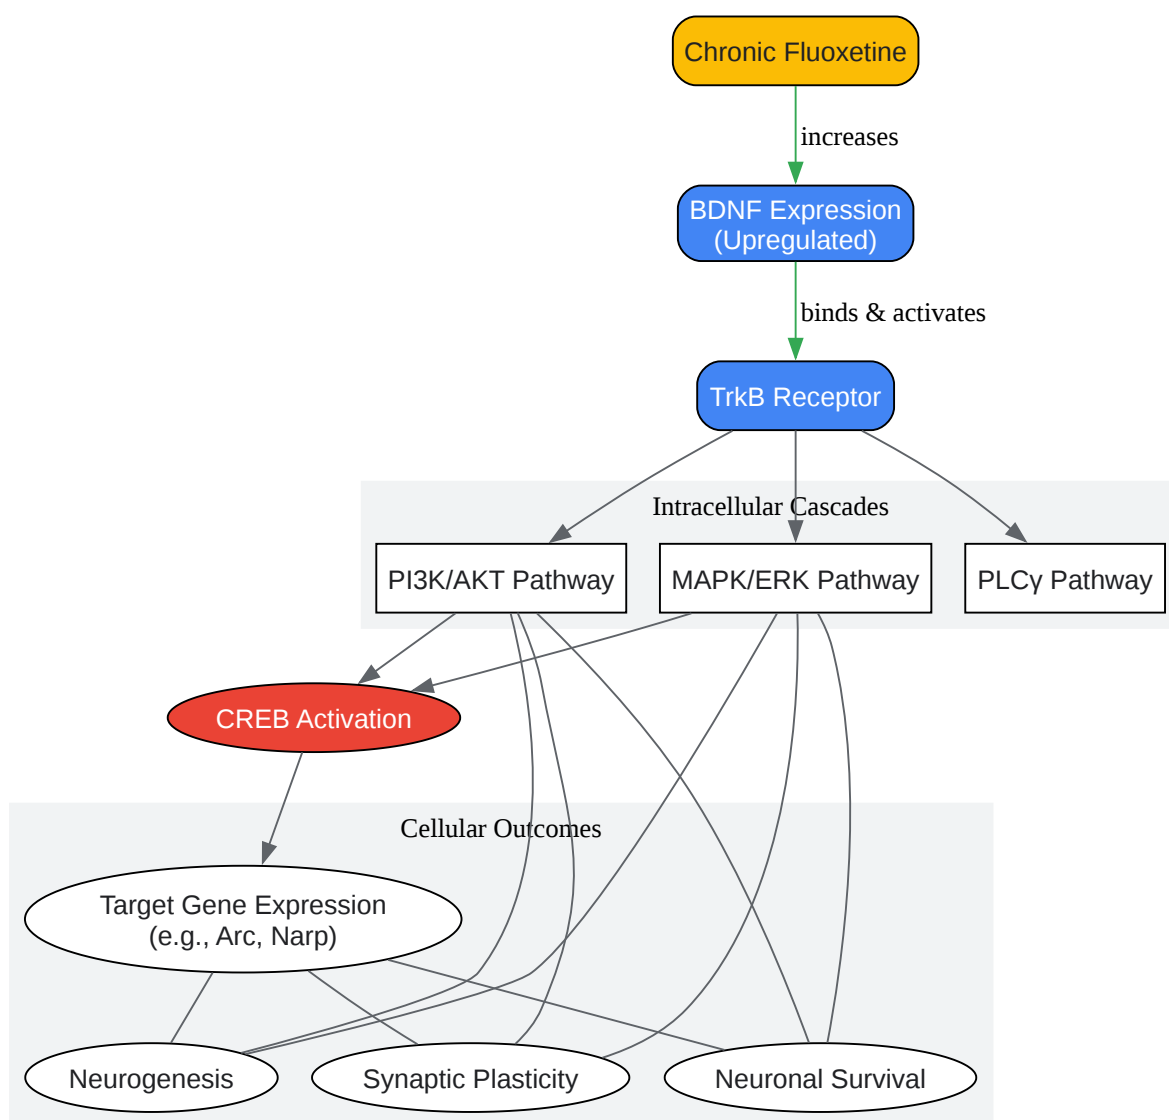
Chronic Fluoxetine

increases

BDNF Expression
(Upregulated)

binds & activates

TrkB Receptor

Intracellular Cascades

PI3K/AKT Pathway

MAPK/ERK Pathway

PLCγ Pathway

CREB Activation

Cellular Outcomes

Target Gene Expression
(e.g., Arc, Narp)

Neurogenesis

Synaptic Plasticity

Neuronal Survival